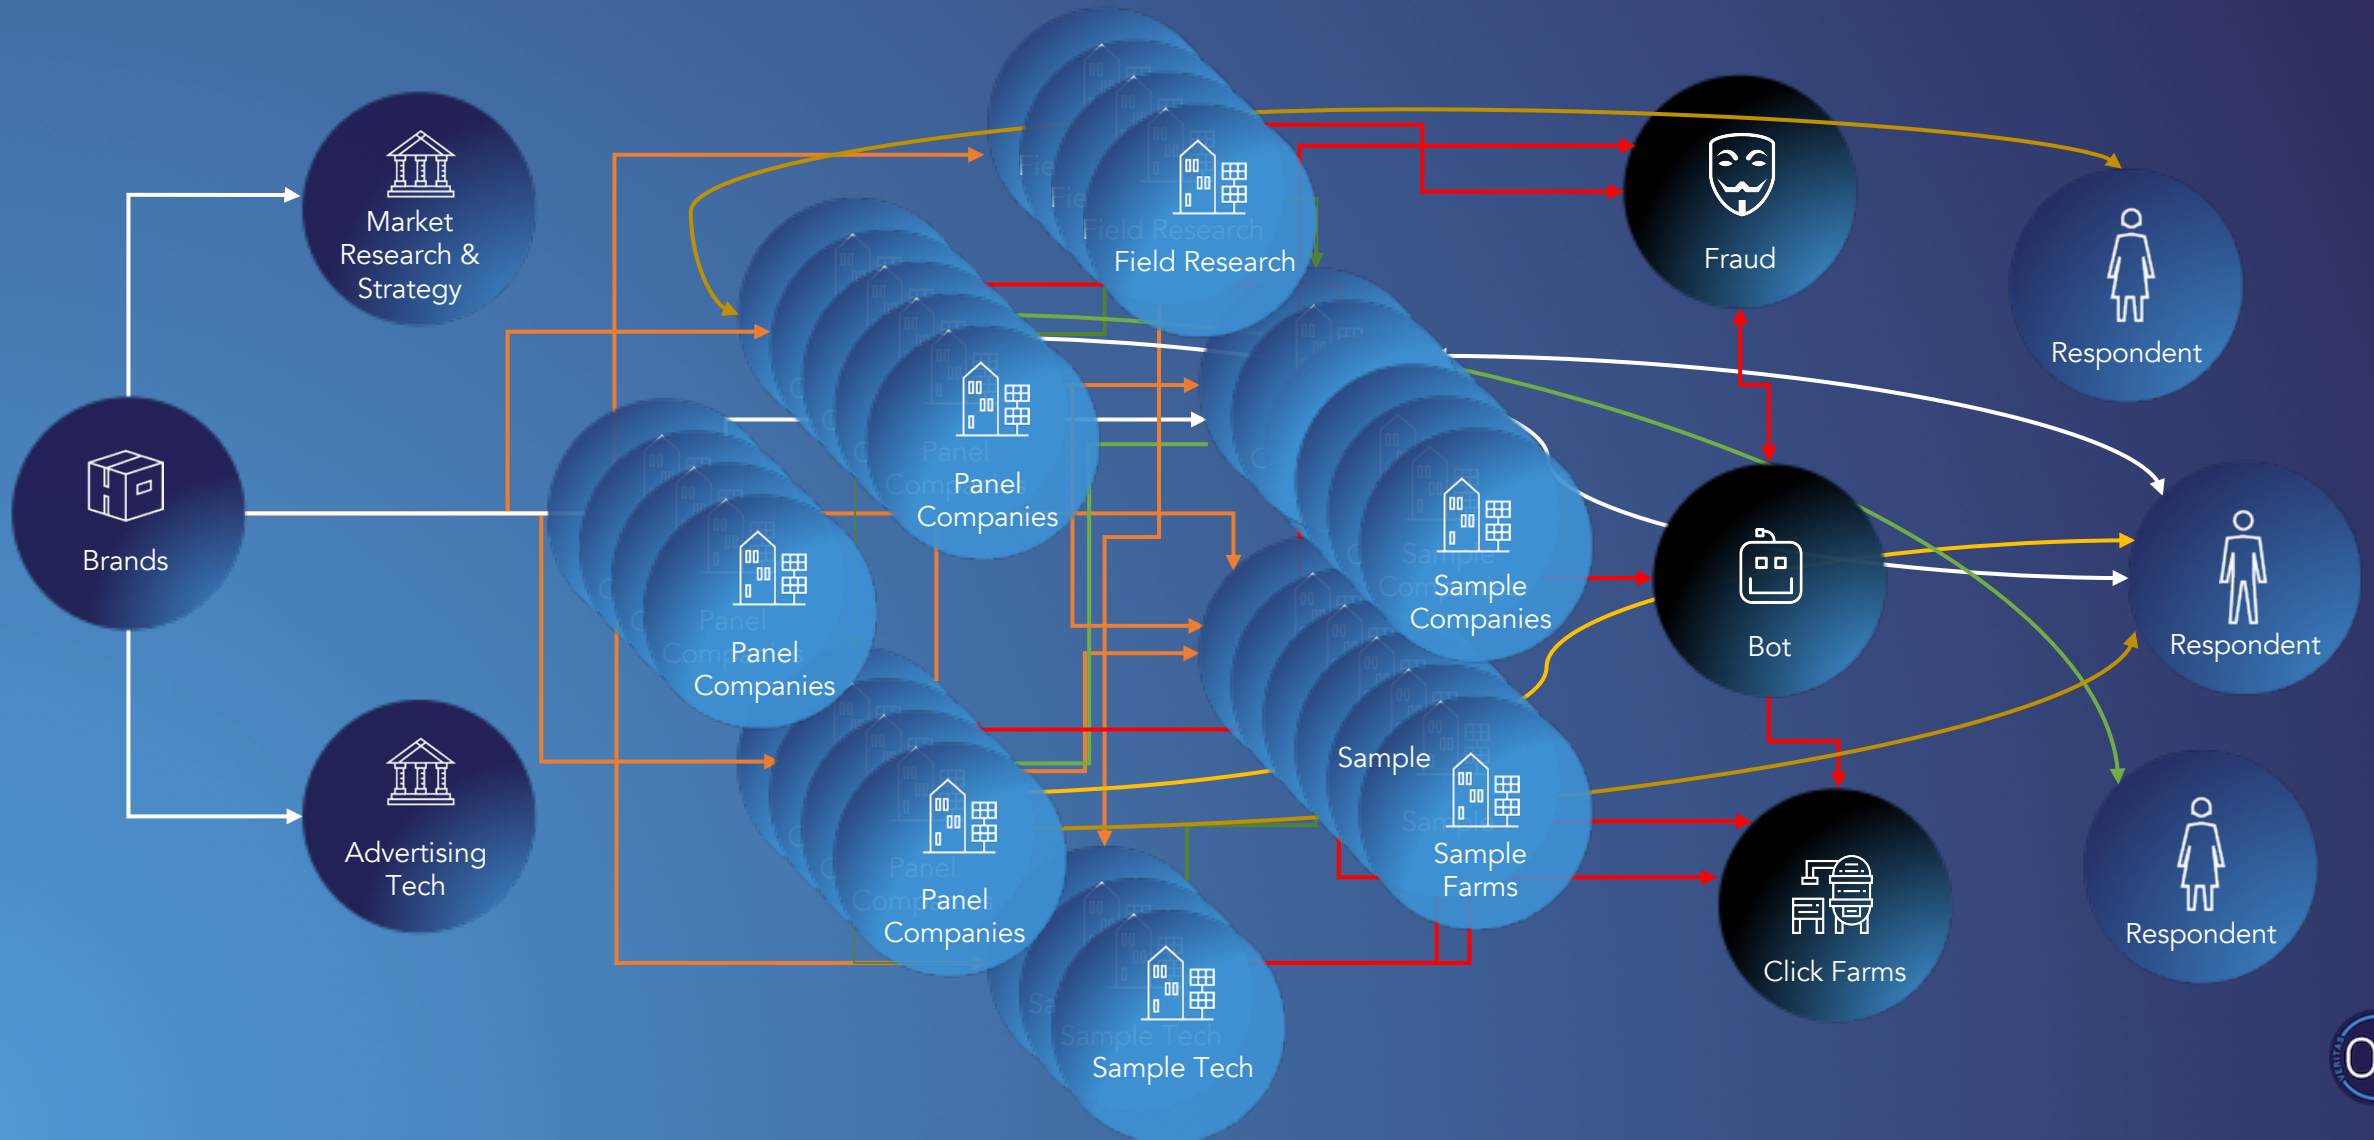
Market Research & Strategy

Brands

Advertising Tech

Field Research

Panel Companies

Panel Companies

Panel Companies

Sample Companies

Sample

Sample Farms

Sample Tech

Fraud

Bot

Click Farms

Respondent

Respondent

Respondent